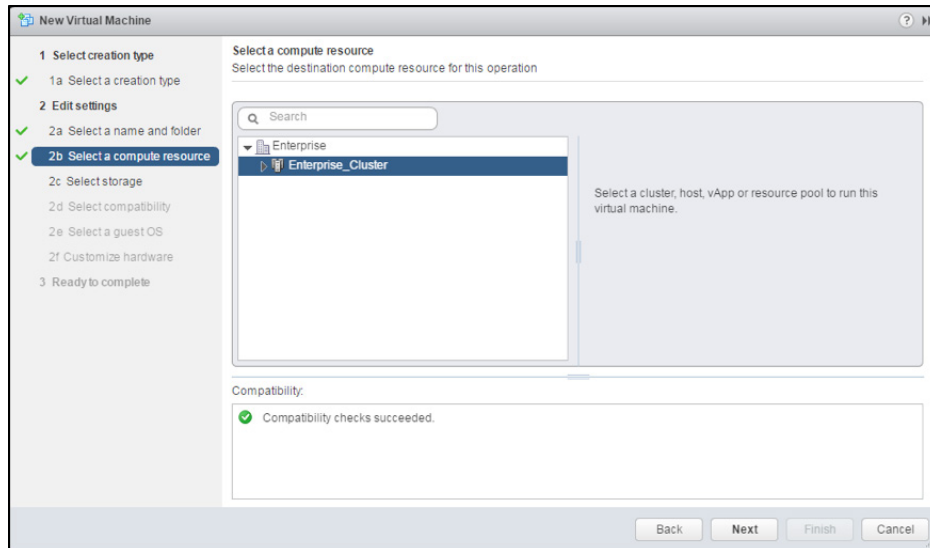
New Virtual Machine

?

1 Select creation type

1a Select a creation type

2 Edit settings

2a Select a name and folder

2b Select a compute resource

2c Select storage

2d Select compatibility

2e Select a guest OS

2f Customize hardware

3 Ready to complete

Select a compute resource

Select the destination compute resource for this operation

Search

Enterprise

Enterprise_Cluster

Select a cluster, host, vApp or resource pool to run this virtual machine.

Compatibility:

Compatibility checks succeeded.

Back

Next

Finish

Cancel